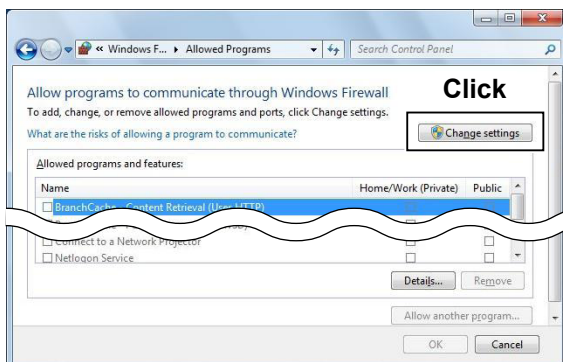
« Windows F... ▸ Allowed Programs

Search Control Panel

Allow programs to communicate through Windows Firewall

To add, change, or remove allowed programs and ports, click Change settings.

What are the risks of allowing a program to communicate?

Click

Change settings

Allowed programs and features:

| Name | Home/Work (Private) | Public |
|---|---|---|
| BranchCache - Content Retrieval (Uses HTTP) | | |
| Connect to a Network Projector | ☐ | ☐ |
| Netlogon Service | ☐ | ☐ |

Details...

Remove

Allow another program...

OK

Cancel